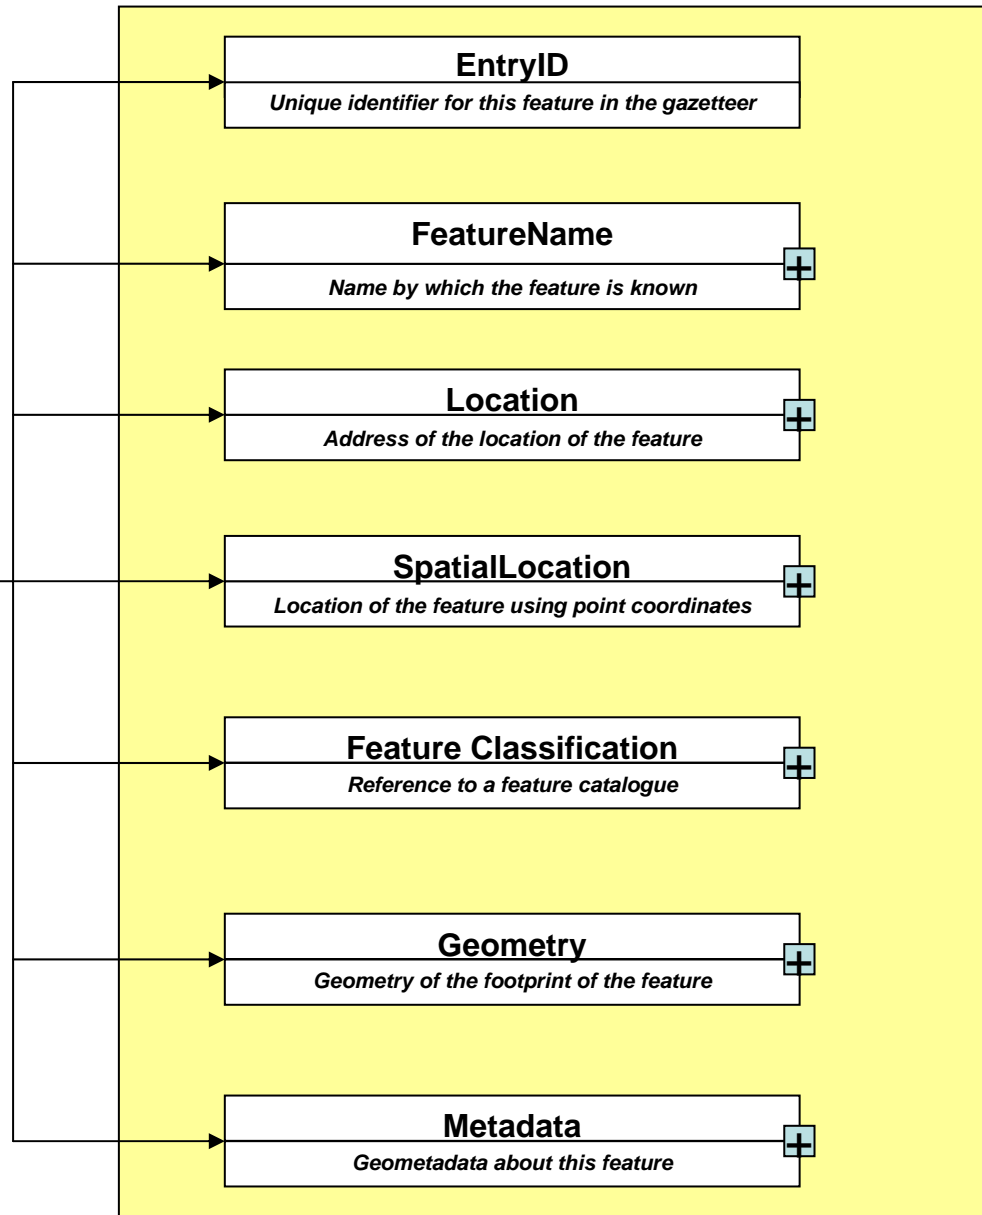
EntryID
Unique identifier for this feature in the gazetteer

FeatureName
Name by which the feature is known

Location
Address of the location of the feature

SpatialLocation
Location of the feature using point coordinates

Feature Classification
Reference to a feature catalogue

Geometry
Geometry of the footprint of the feature

Metadata
Geometadata about this feature